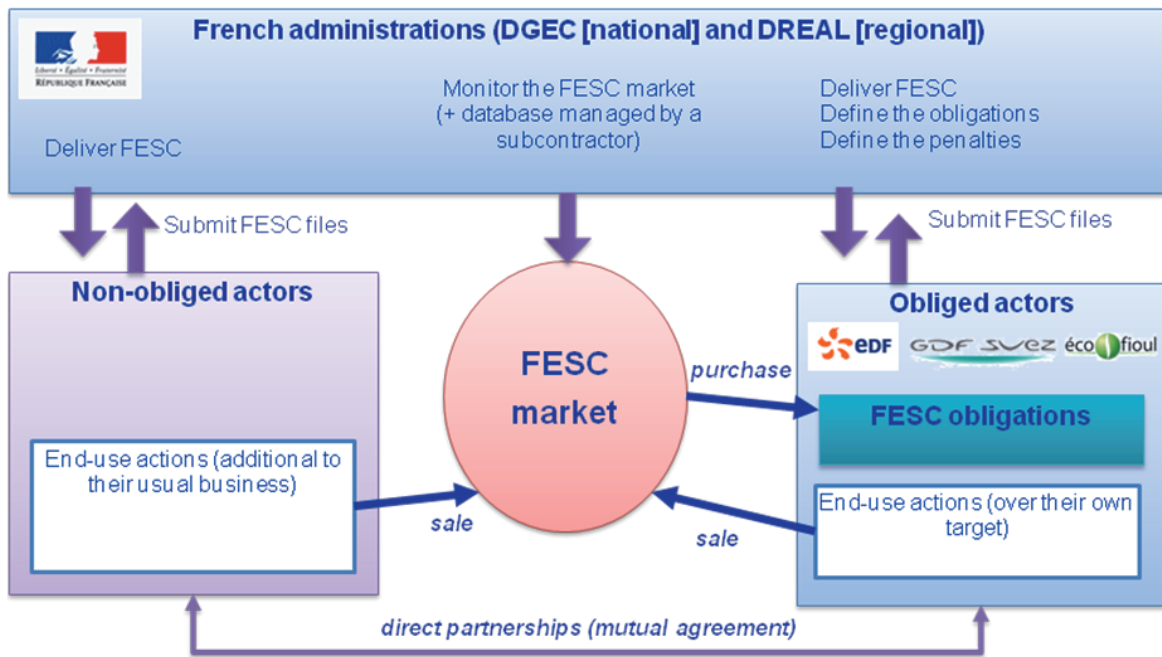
Liberté • Égalité • Fraternité
RÉPUBLIQUE FRANÇAISE

French administrations (DGEC [national] and DREAL [regional])

Deliver FESC

Monitor the FESC market (+ database managed by a subcontractor)

Deliver FESC
Define the obligations
Define the penalties

Submit FESC files

Submit FESC files

Non-obliged actors

End-use actions (additional to their usual business)

FESC market

sale

purchase

sale

Obliged actors

EDF GDF SUEZ éco fioul

FESC obligations

End-use actions (over their own target)

direct partnerships (mutual agreement)